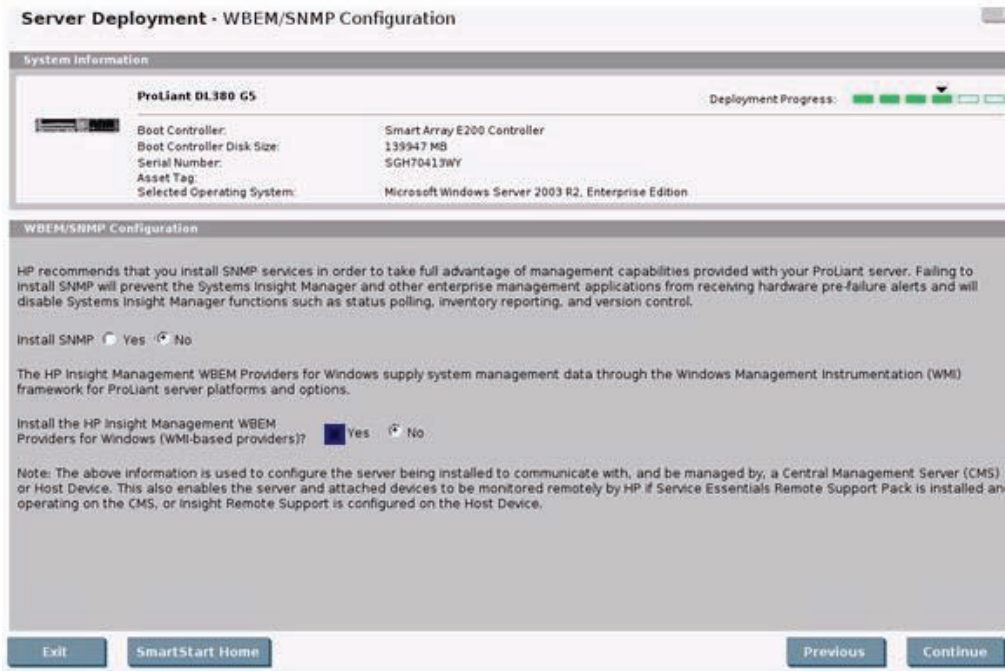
Server Deployment - WBEM/SNMP Configuration

System Information

ProLiant DL380 G5

Deployment Progress:

Boot Controller: Smart Array E200 Controller
Boot Controller Disk Size: 139947 MB
Serial Number: SGH70413WY
Asset Tag:
Selected Operating System: Microsoft Windows Server 2003 R2, Enterprise Edition

WBEM/SNMP Configuration

HP recommends that you install SNMP services in order to take full advantage of management capabilities provided with your ProLiant server. Failing to install SNMP will prevent the Systems Insight Manager and other enterprise management applications from receiving hardware pre-failure alerts and will disable Systems Insight Manager functions such as status polling, inventory reporting, and version control.

Install SNMP Yes No

The HP Insight Management WBEM Providers for Windows supply system management data through the Windows Management Instrumentation (WMI) framework for ProLiant server platforms and options.

Install the HP Insight Management WBEM Providers for Windows (WMI-based providers)? Yes No

Note: The above information is used to configure the server being installed to communicate with, and be managed by, a Central Management Server (CMS) or Host Device. This also enables the server and attached devices to be monitored remotely by HP if Service Essentials Remote Support Pack is installed an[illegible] operating on the CMS, or Insight Remote Support is configured on the Host Device.

Exit SmartStart Home Previous Continue